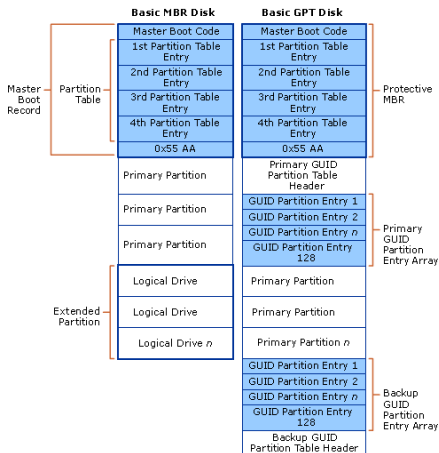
Basic MBR Disk

Basic GPT Disk

Master Boot Record

Partition Table

Master Boot Code

1st Partition Table Entry

2nd Partition Table Entry

3rd Partition Table Entry

4th Partition Table Entry

0x55 AA

Primary Partition

Primary Partition

Primary Partition

Extended Partition

Logical Drive

Logical Drive

Logical Drive *n*

Master Boot Code

1st Partition Table Entry

2nd Partition Table Entry

3rd Partition Table Entry

4th Partition Table Entry

0x55 AA

Protective MBR

Primary GUID Partition Table Header

GUID Partition Entry 1

GUID Partition Entry 2

GUID Partition Entry *n*

GUID Partition Entry 128

Primary GUID Partition Entry Array

Primary Partition

Primary Partition

Primary Partition *n*

GUID Partition Entry 1

GUID Partition Entry 2

GUID Partition Entry *n*

GUID Partition Entry 128

Backup GUID Partition Entry Array

Backup GUID Partition Table Header